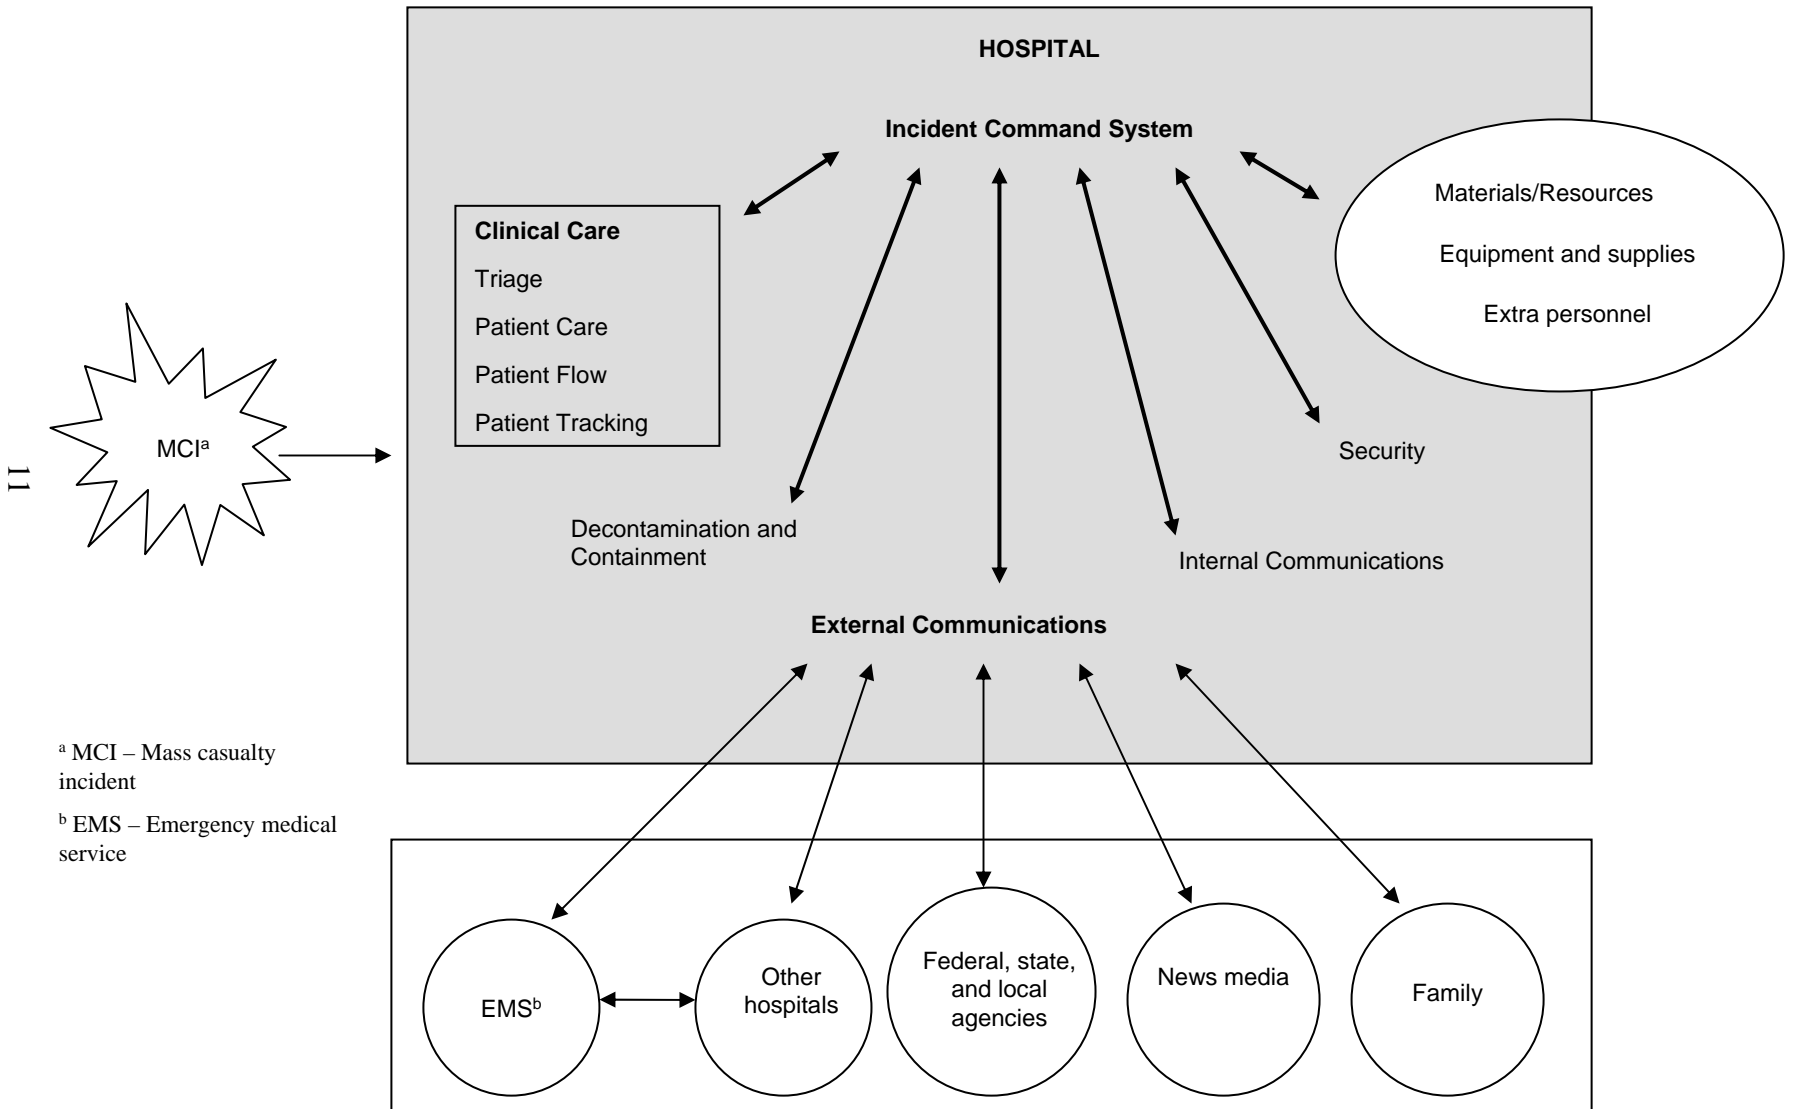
HOSPITAL

Incident Command System

Clinical Care

Triage

Patient Care

Patient Flow

Patient Tracking

Materials/Resources

Equipment and supplies

Extra personnel

MCI$^{a}$

Security

Decontamination and Containment

Internal Communications

External Communications

$^{a}$ MCI – Mass casualty incident

$^{b}$ EMS – Emergency medical service

EMS$^{b}$

Other hospitals

Federal, state, and local agencies

News media

Family

11